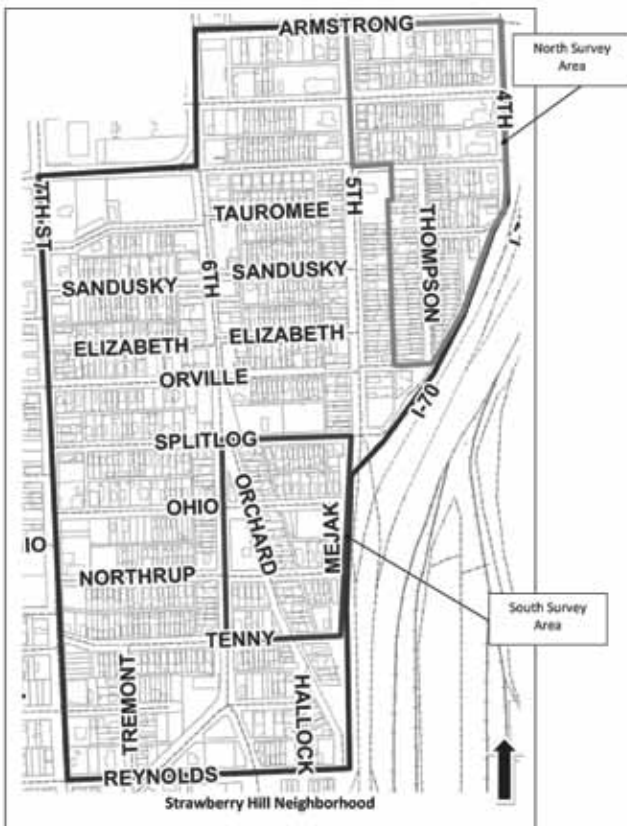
ARMSTRONG
North Survey Area
4TH
7TH-ST
TAUROMEE
5TH
THOMPSON
SANDUSKY
6TH
SANDUSKY
ELIZABETH
ELIZABETH
ORVILLE
I-70
SPLITLOG
OHIO
ORCHARD
MEJAK
IO
NORTHRUP
South Survey Area
TENNY
TREMONT
HALLOCK
REYNOLDS
Strawberry Hill Neighborhood